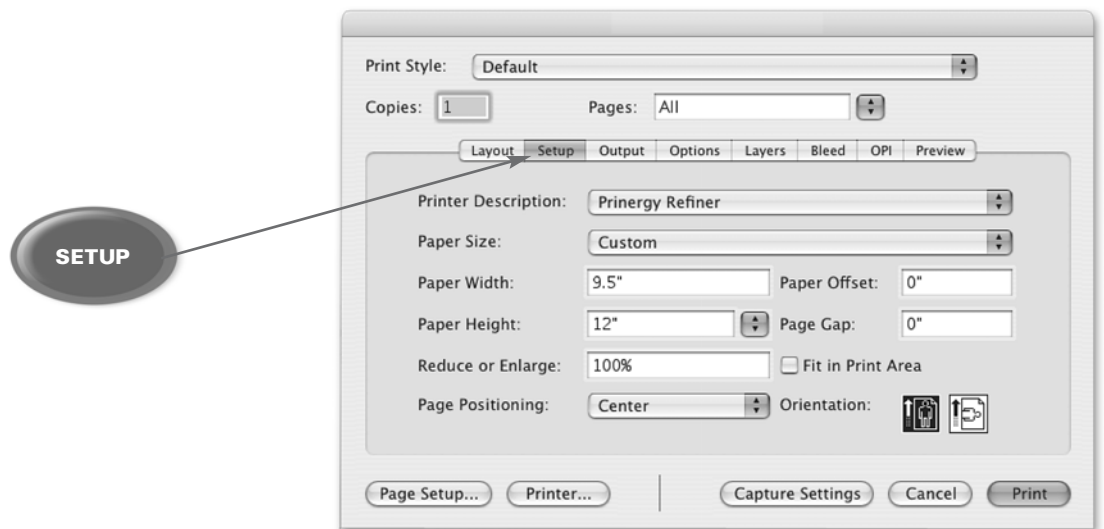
SETUP

Print Style: Default

Copies: 1 Pages: All

Layout Setup Output Options Layers Bleed OPI Preview

Printer Description: Prinergy Refiner

Paper Size: Custom

Paper Width: 9.5" Paper Offset: 0"

Paper Height: 12" Page Gap: 0"

Reduce or Enlarge: 100% Fit in Print Area

Page Positioning: Center Orientation:

Page Setup... Printer... Capture Settings Cancel Print